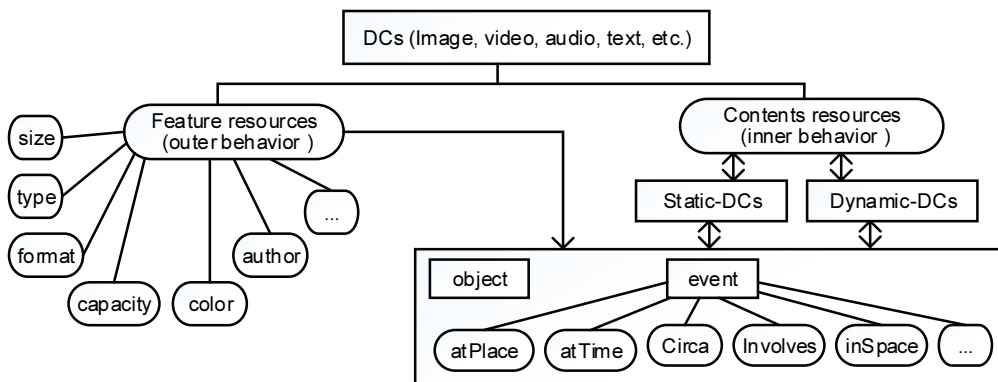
DCs (Image, video, audio, text, etc.)

Feature resources (outer behavior )

size

type

format

capacity

color

author

...

Contents resources (inner behavior )

Static-DCs

Dynamic-DCs

object

event

atPlace

atTime

Circa

Involves

inSpace

...